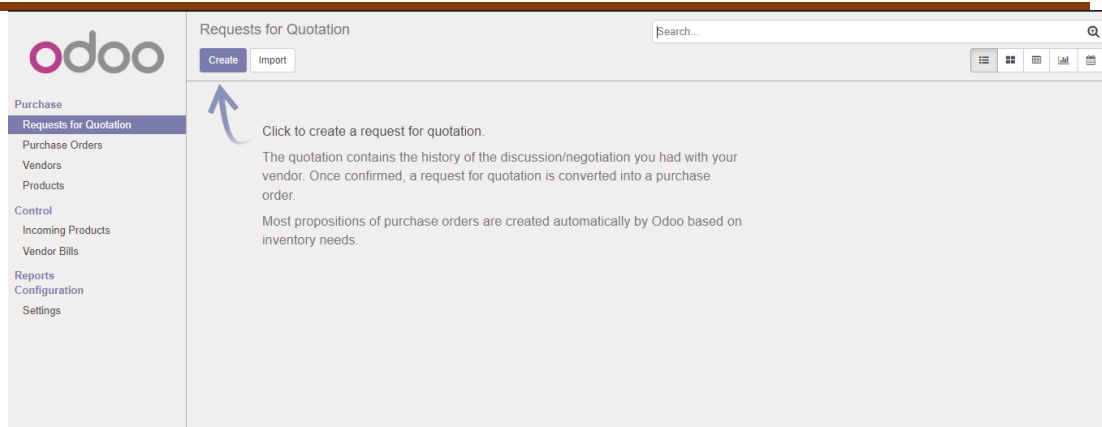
odoo

Purchase
Requests for Quotation
Purchase Orders
Vendors
Products
Control
Incoming Products
Vendor Bills
Reports
Configuration
Settings

Requests for Quotation

Search...

Create
Import

Click to create a request for quotation.

The quotation contains the history of the discussion/negotiation you had with your vendor. Once confirmed, a request for quotation is converted into a purchase order.

Most propositions of purchase orders are created automatically by Odoo based on inventory needs.